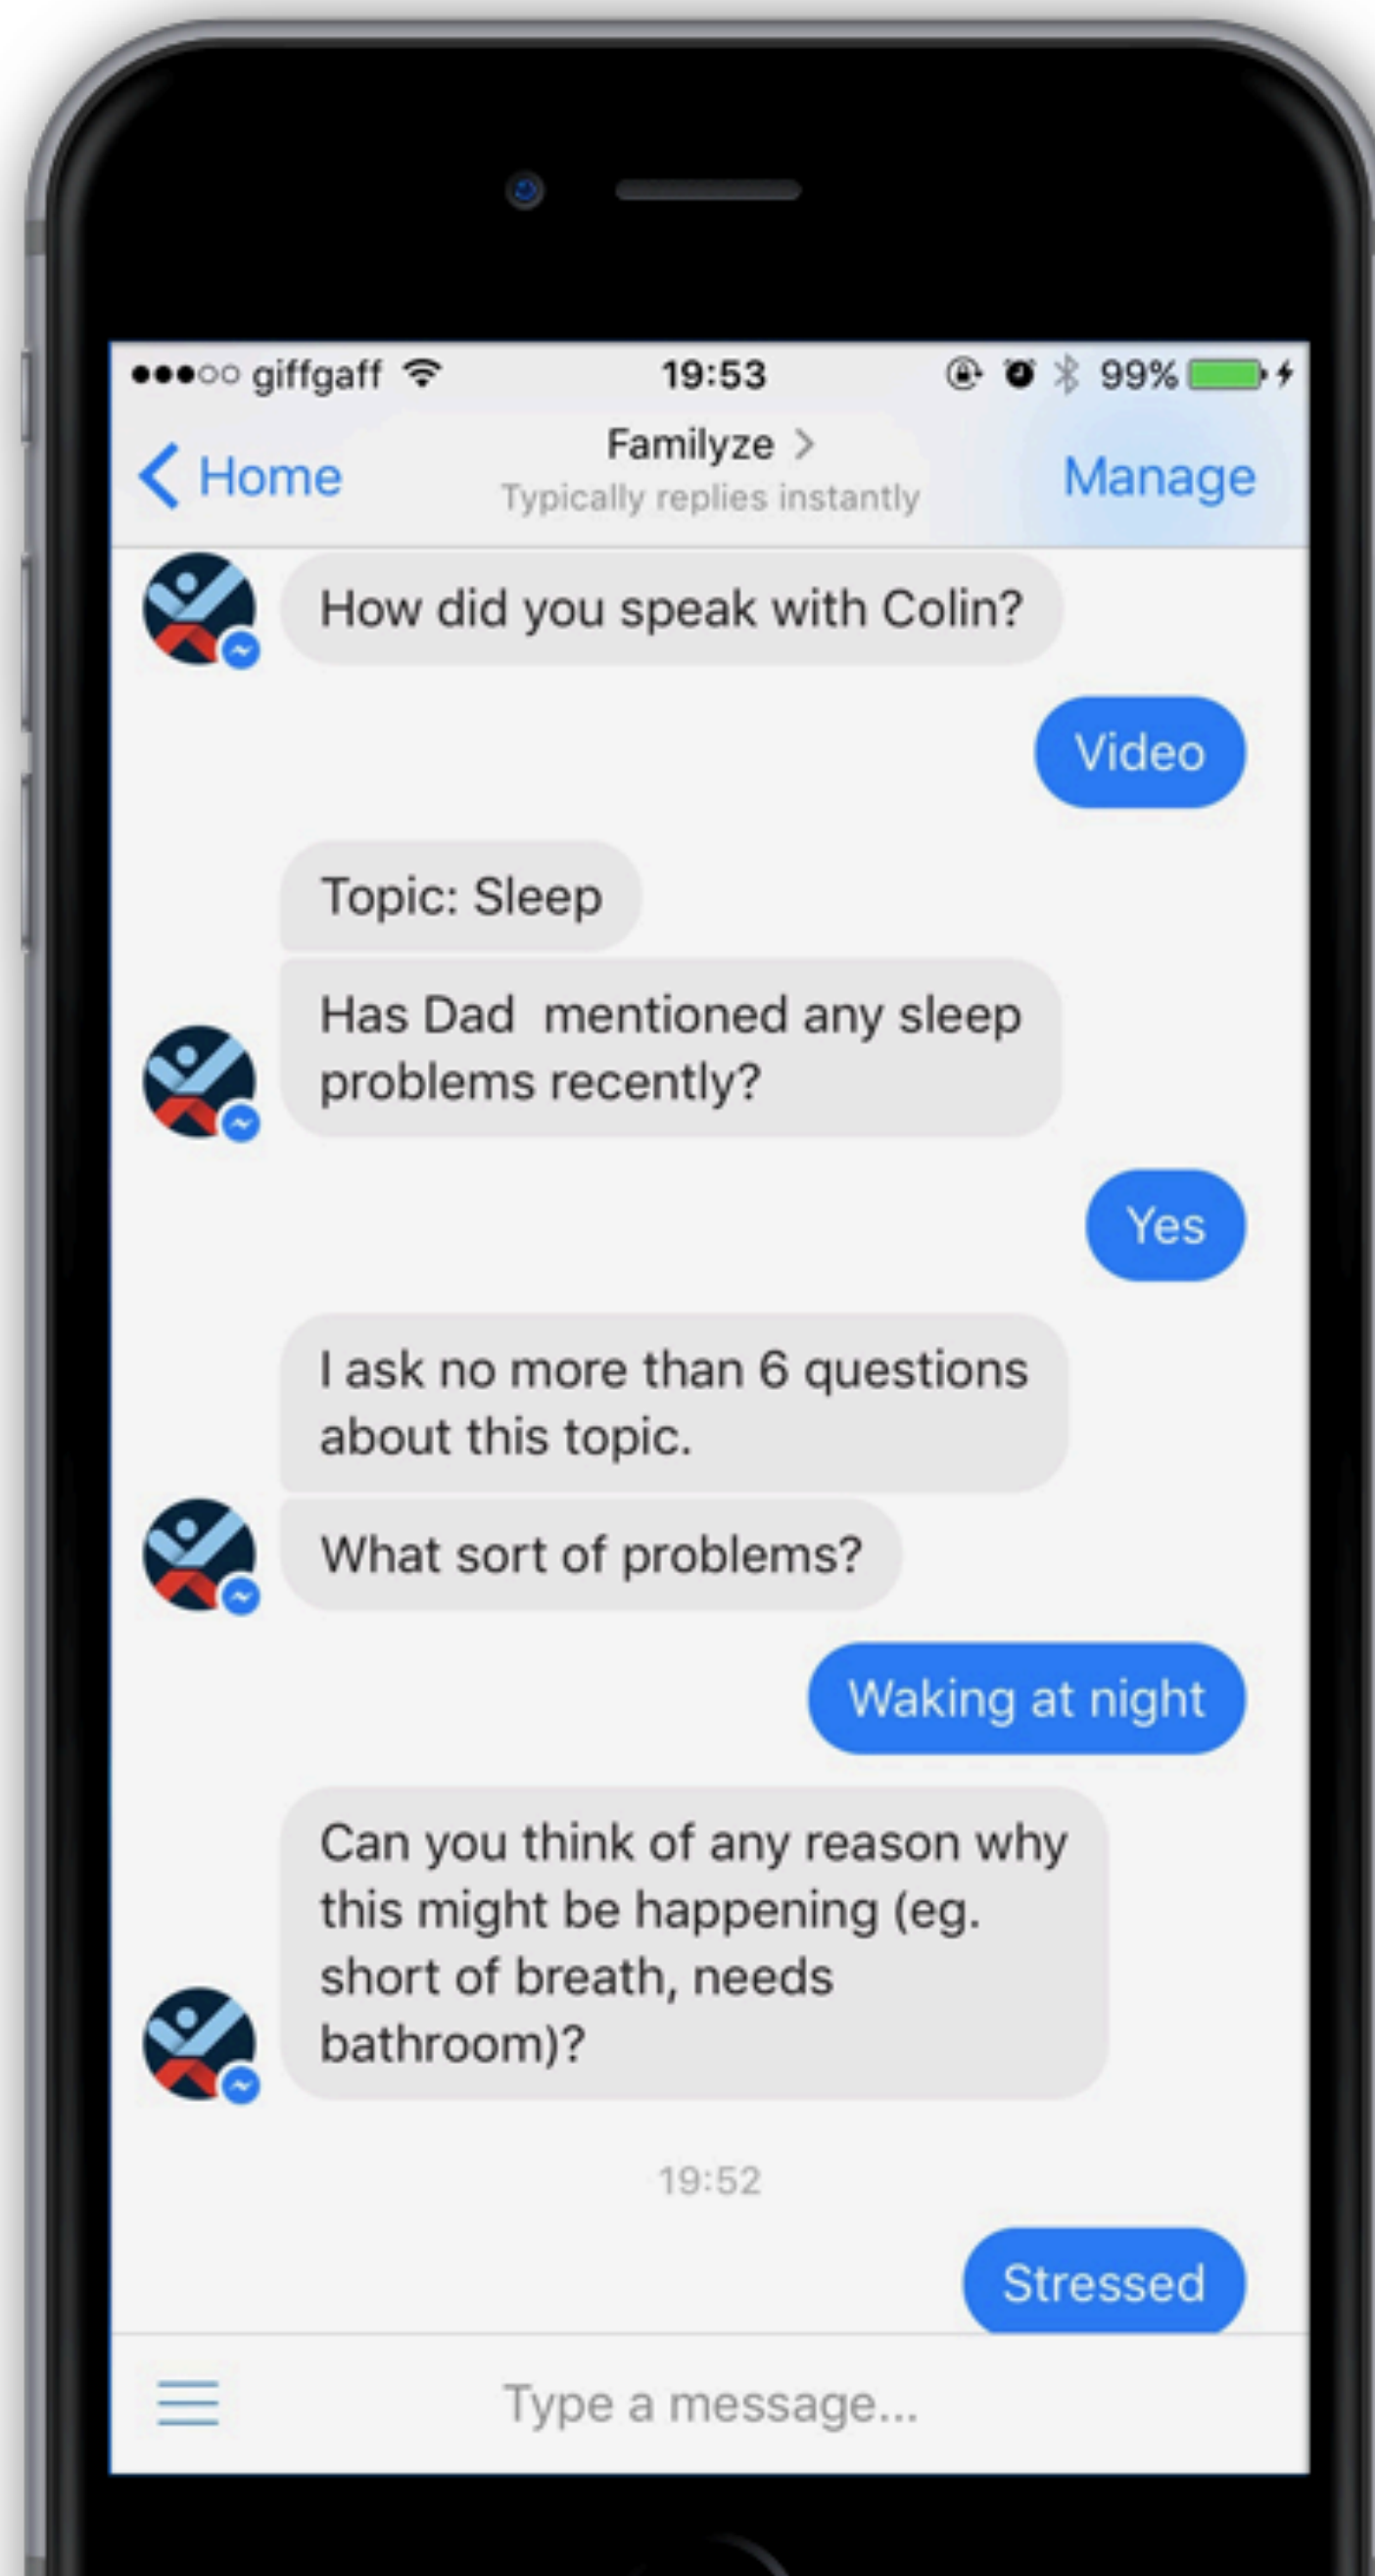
●●●○○ giffgaff 19:53 99%

Home
Familyze >
Typically replies instantly
Manage

How did you speak with Colin?

Video

Topic: Sleep

Has Dad mentioned any sleep problems recently?

Yes

I ask no more than 6 questions about this topic.

What sort of problems?

Waking at night

Can you think of any reason why this might be happening (eg. short of breath, needs bathroom)?

19:52

Stressed

Type a message...